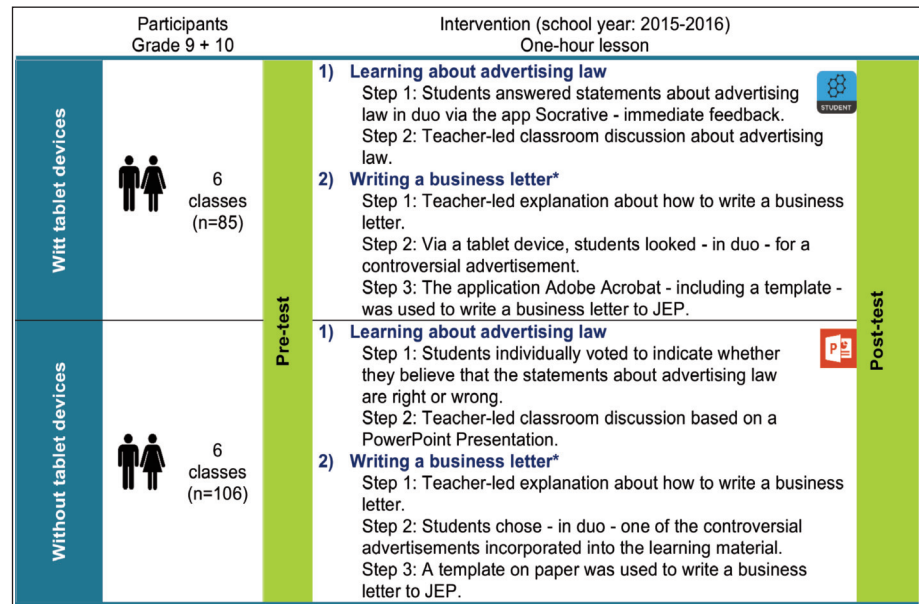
| | Participants Grade 9 + 10 | | Intervention (school year: 2015-2016) One-hour lesson | |
|---|---|---|---|---|
| Witt tablet devices | 6 classes (n=85) | Pre-test | 1) Learning about advertising law<br>Step 1: Students answered statements about advertising law in duo via the app Socrative - immediate feedback.<br>STUDENT<br>Step 2: Teacher-led classroom discussion about advertising law.<br>2) Writing a business letter*<br>Step 1: Teacher-led explanation about how to write a business letter.<br>Step 2: Via a tablet device, students looked - in duo - for a controversial advertisement.<br>Step 3: The application Adobe Acrobat - including a template - was used to write a business letter to JEP. | Post-test |
| Without tablet devices | 6 classes (n=106) | | 1) Learning about advertising law<br>Step 1: Students individually voted to indicate whether they believe that the statements about advertising law are right or wrong.<br>Step 2: Teacher-led classroom discussion based on a PowerPoint Presentation.<br>2) Writing a business letter*<br>Step 1: Teacher-led explanation about how to write a business letter.<br>Step 2: Students chose - in duo - one of the controversial advertisements incorporated into the learning material.<br>Step 3: A template on paper was used to write a business letter to JEP. | |